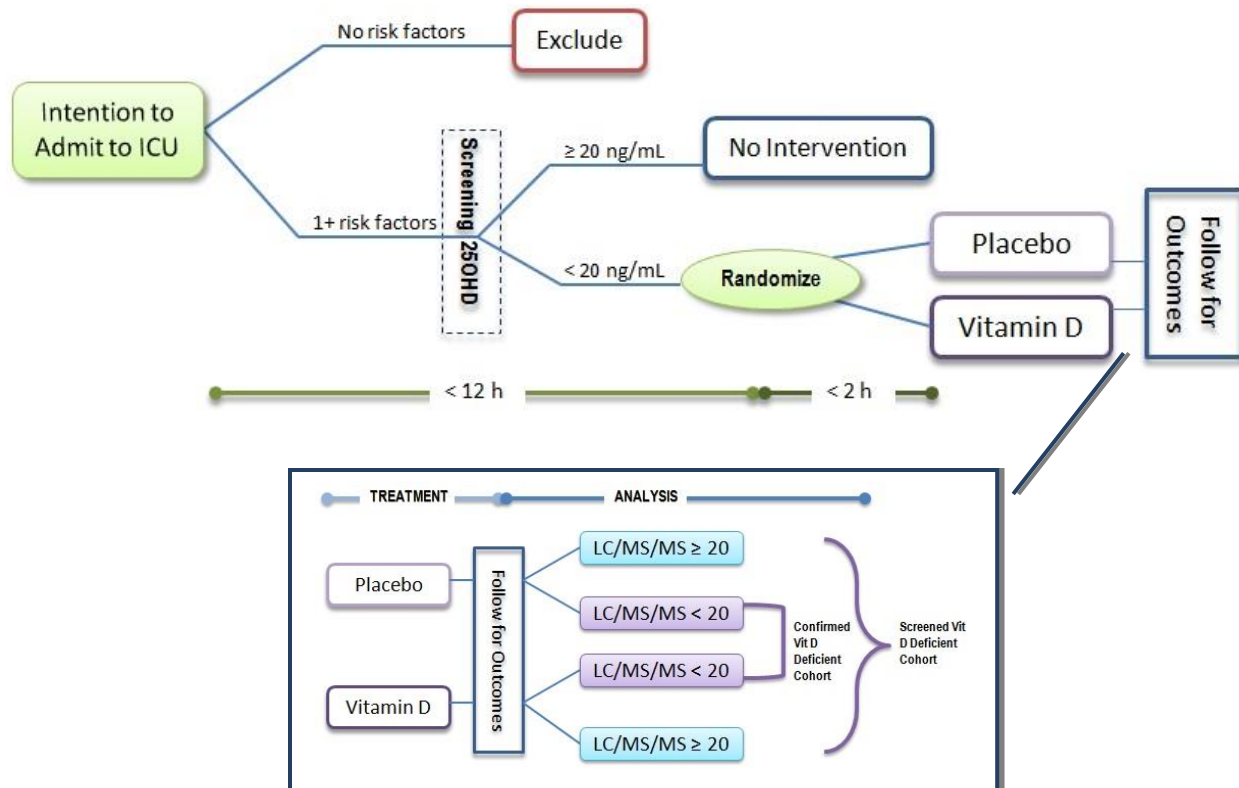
Intention to Admit to ICU

No risk factors

Exclude

1+ risk factors

Screening 25OHD

≥ 20 ng/mL

No Intervention

< 20 ng/mL

Randomize

Placebo

Vitamin D

Follow for Outcomes

< 12 h

< 2 h

TREATMENT

ANALYSIS

Placebo

Vitamin D

Follow for Outcomes

LC/MS/MS ≥ 20

LC/MS/MS < 20

LC/MS/MS < 20

LC/MS/MS ≥ 20

Confirmed Vit D Deficient Cohort

Screened Vit D Deficient Cohort